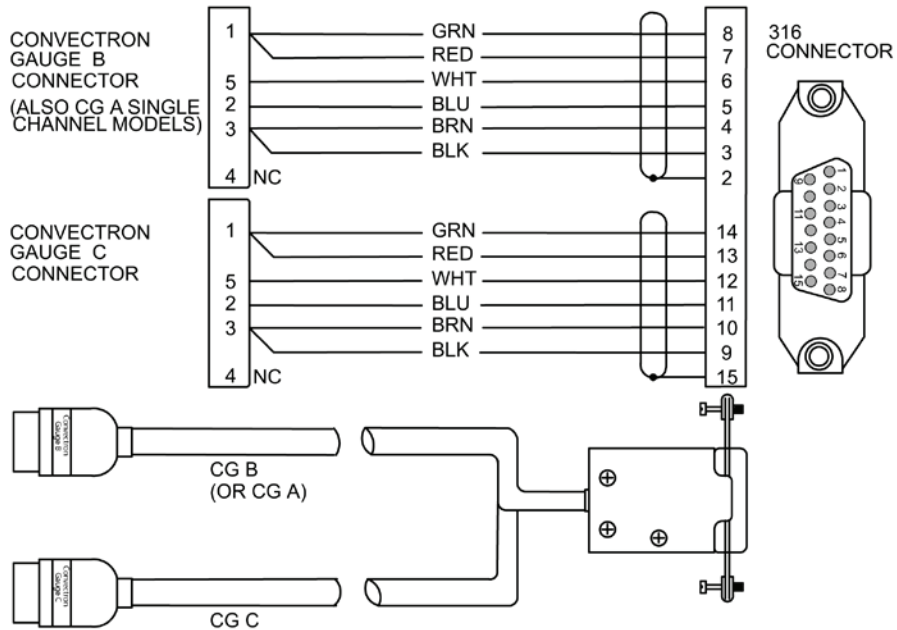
CONVECTRON GAUGE B CONNECTOR
(ALSO CG A SINGLE CHANNEL MODELS)

1
5
2
3
4 NC

GRN
RED
WHT
BLU
BRN
BLK

8
7
6
5
4
3
2

316 CONNECTOR

1 2 3 4 5 6 7 8
9 10 11 12 13 14 15

CONVECTRON GAUGE C CONNECTOR

1
5
2
3
4 NC

GRN
RED
WHT
BLU
BRN
BLK

14
13
12
11
10
9
15

Convectron Gauge B

CG B
(OR CG A)

Convectron Gauge C

CG C